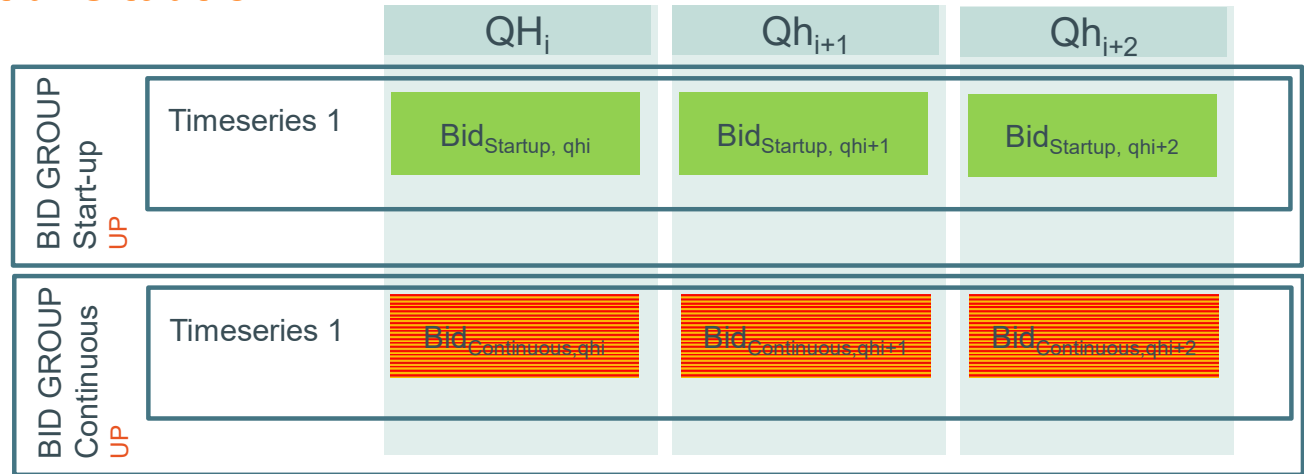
| | $QH_i$ | $Qh_{i+1}$ | $Qh_{i+2}$ |
|---|---|---|---|
| BID GROUP Start-up UP — Timeseries 1 | $Bid_{Startup,\ qhi}$ | $Bid_{Startup,\ qhi+1}$ | $Bid_{Startup,\ qhi+2}$ |
| BID GROUP Continuous UP — Timeseries 1 | $Bid_{Continuous,qhi}$ | $Bid_{Continuous,qhi+1}$ | $Bid_{Continuous,qhi+2}$ |